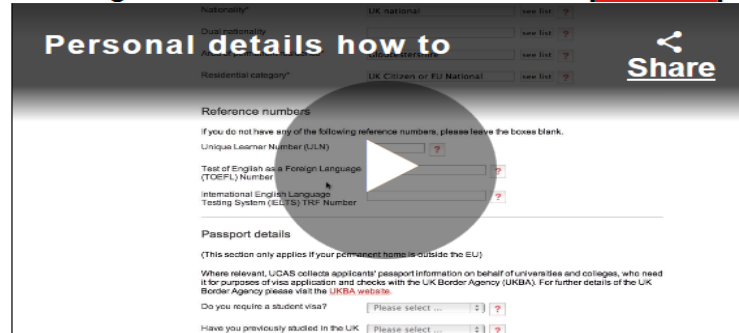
Personal details how to

Share

Nationality* UK national see list ?

Dual nationality see list ?

Area of permanent residence* see list ?

Residential category* UK Citizen or EU National see list ?

Reference numbers

If you do not have any of the following reference numbers, please leave the boxes blank.

Unique Learner Number (ULN) ?

Test of English as a Foreign Language (TOEFL) Number ?

International English Language Testing System (IELTS) TRF Number ?

Passport details

(This section only applies if your permanent home is outside the EU)

Where relevant, UCAS collects applicants' passport information on behalf of universities and colleges, who need it for purposes of visa application and checks with the UK Border Agency (UKBA). For further details of the UK Border Agency please visit the UKBA website.

Do you require a student visa? Please select ... ?

Have you previously studied in the UK Please select ... ?